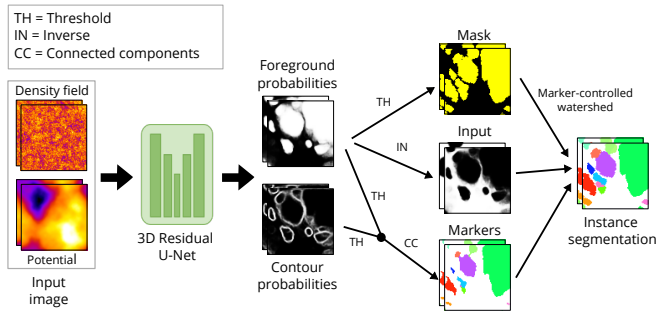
TH = Threshold
IN = Inverse
CC = Connected components

Density field

Potential

Input image

3D Residual U-Net

Foreground probabilities

Contour probabilities

TH

IN

TH

TH

CC

Mask

Input

Markers

Marker-controlled watershed

Instance segmentation